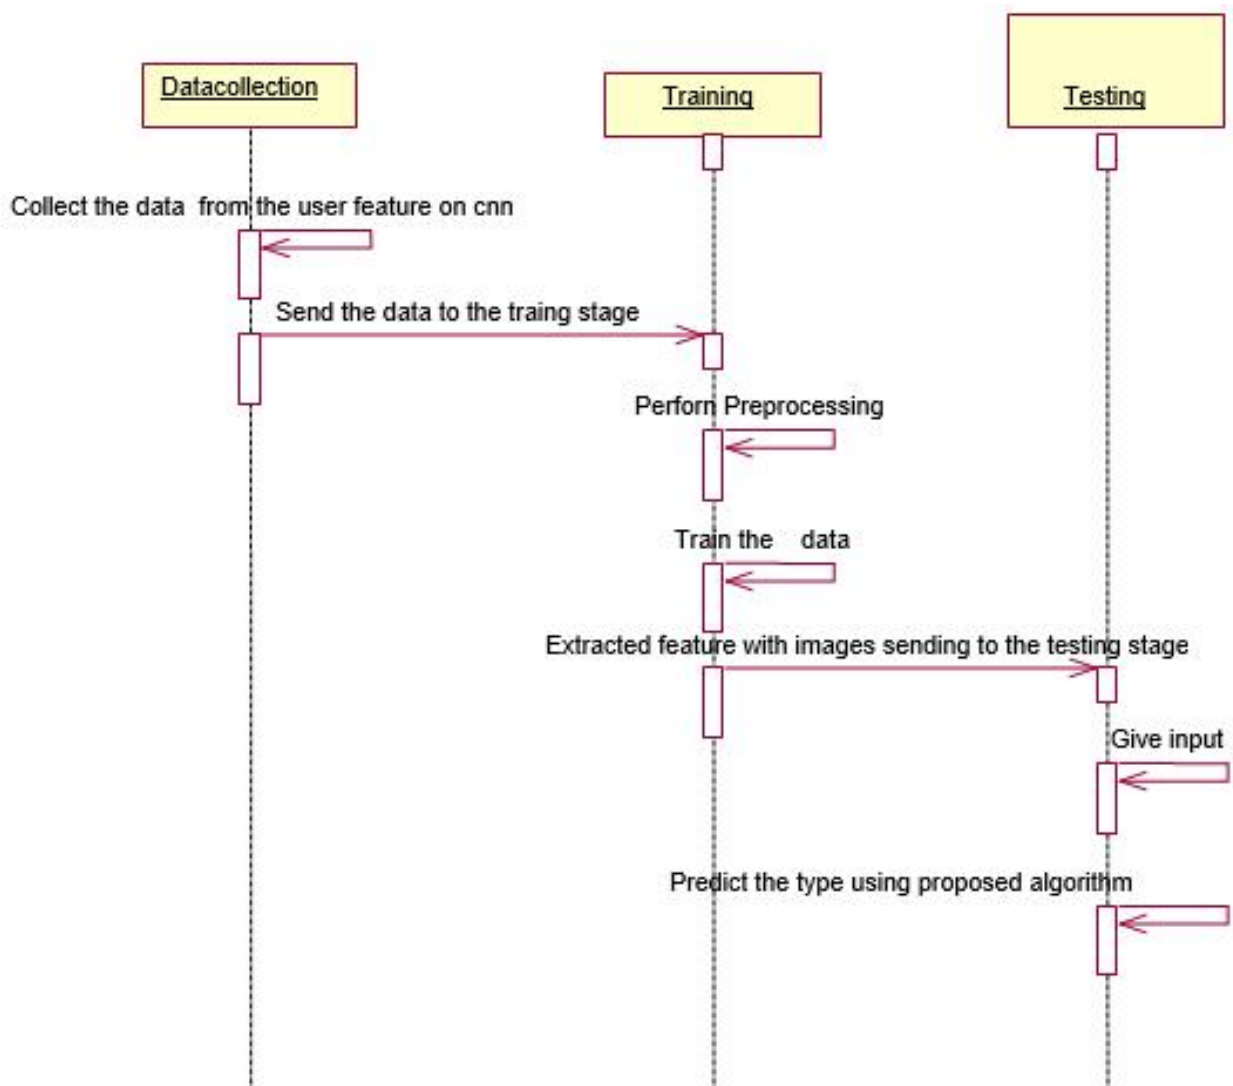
Datacollection

Training

Testing

Collect the data from the user feature on cnn

Send the data to the traing stage

Perform Preprocessing

Train the data

Extracted feature with images sending to the testing stage

Give input

Predict the type using proposed algorithm